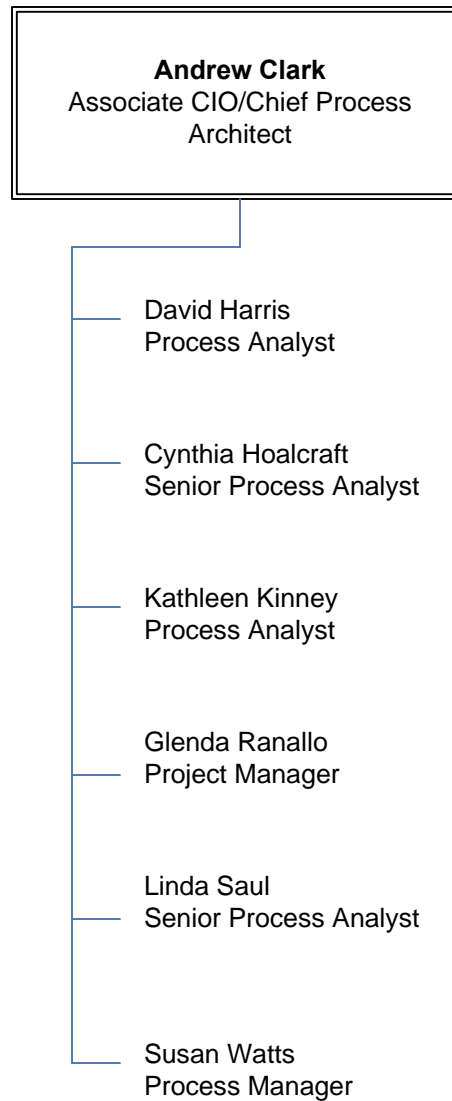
**Andrew Clark**
Associate CIO/Chief Process Architect

David Harris
Process Analyst

Cynthia Hoalcraft
Senior Process Analyst

Kathleen Kinney
Process Analyst

Glenda Ranallo
Project Manager

Linda Saul
Senior Process Analyst

Susan Watts
Process Manager